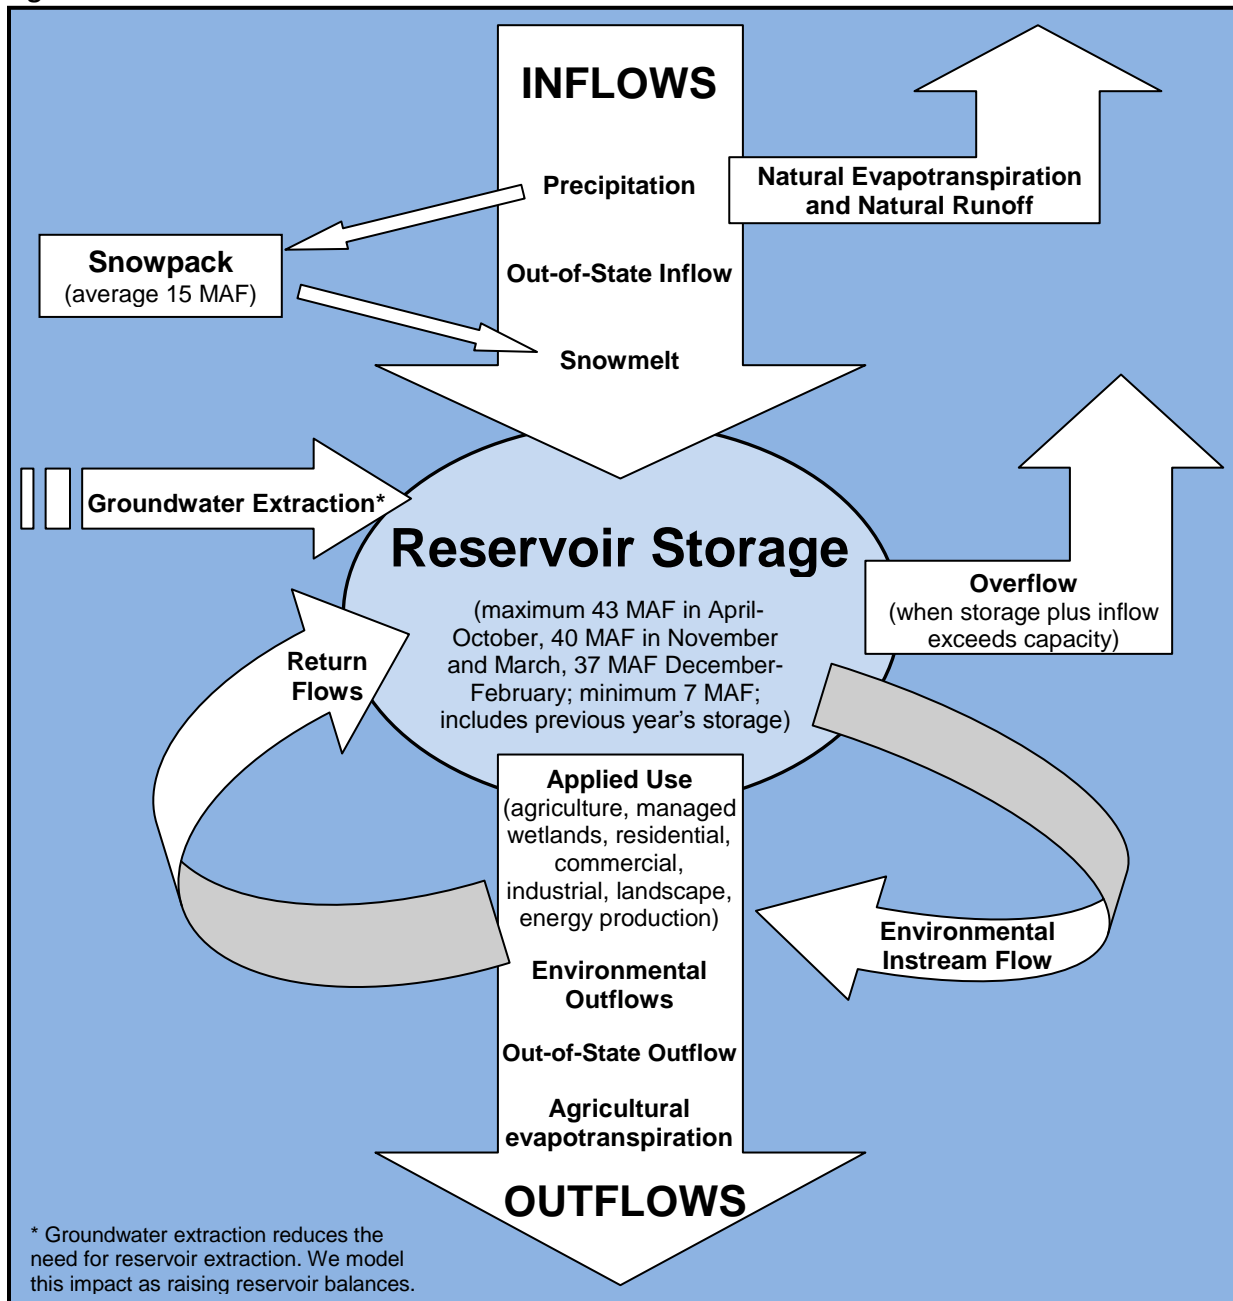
INFLOWS

Precipitation

Natural Evapotranspiration and Natural Runoff

Snowpack (average 15 MAF)

Out-of-State Inflow

Snowmelt

Groundwater Extraction*

Reservoir Storage

(maximum 43 MAF in April-October, 40 MAF in November and March, 37 MAF December-February; minimum 7 MAF; includes previous year's storage)

Overflow (when storage plus inflow exceeds capacity)

Return Flows

Applied Use (agriculture, managed wetlands, residential, commercial, industrial, landscape, energy production)

Environmental Outflows

Environmental Instream Flow

Out-of-State Outflow

Agricultural evapotranspiration

OUTFLOWS

* Groundwater extraction reduces the need for reservoir extraction. We model this impact as raising reservoir balances.